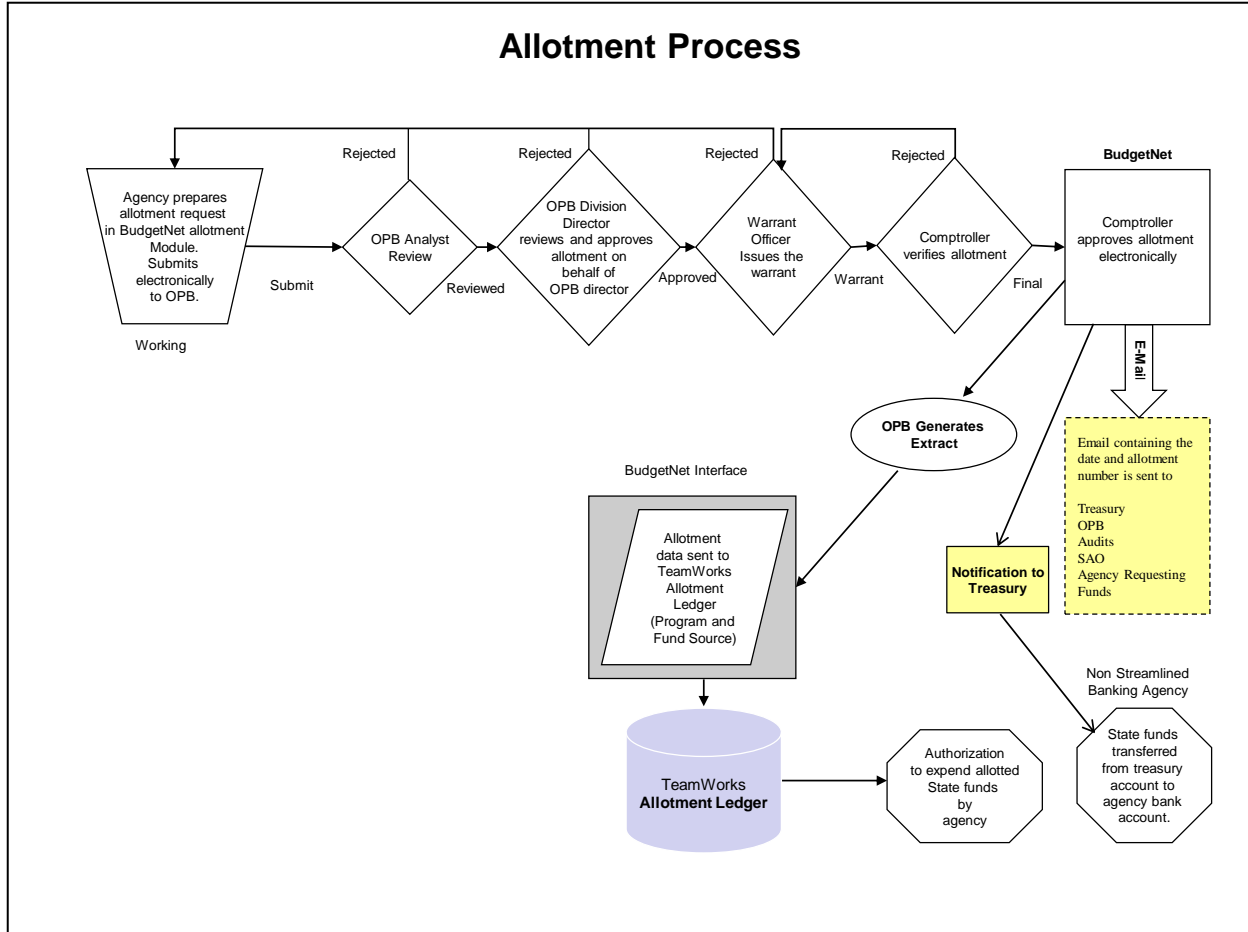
Allotment Process

Rejected

Rejected

Rejected

Rejected

BudgetNet

Agency prepares allotment request in BudgetNet allotment Module. Submits electronically to OPB.

Working

Submit

OPB Analyst Review

Reviewed

OPB Division Director reviews and approves allotment on behalf of OPB director

Approved

Warrant Officer Issues the warrant

Warrant

Comptroller verifies allotment

Final

Comptroller approves allotment electronically

E-Mail

OPB Generates Extract

Email containing the date and allotment number is sent to

Treasury
OPB
Audits
SAO
Agency Requesting Funds

BudgetNet Interface

Allotment data sent to TeamWorks Allotment Ledger (Program and Fund Source)

Notification to Treasury

Non Streamlined Banking Agency

TeamWorks Allotment Ledger

Authorization to expend allotted State funds by agency

State funds transferred from treasury account to agency bank account.